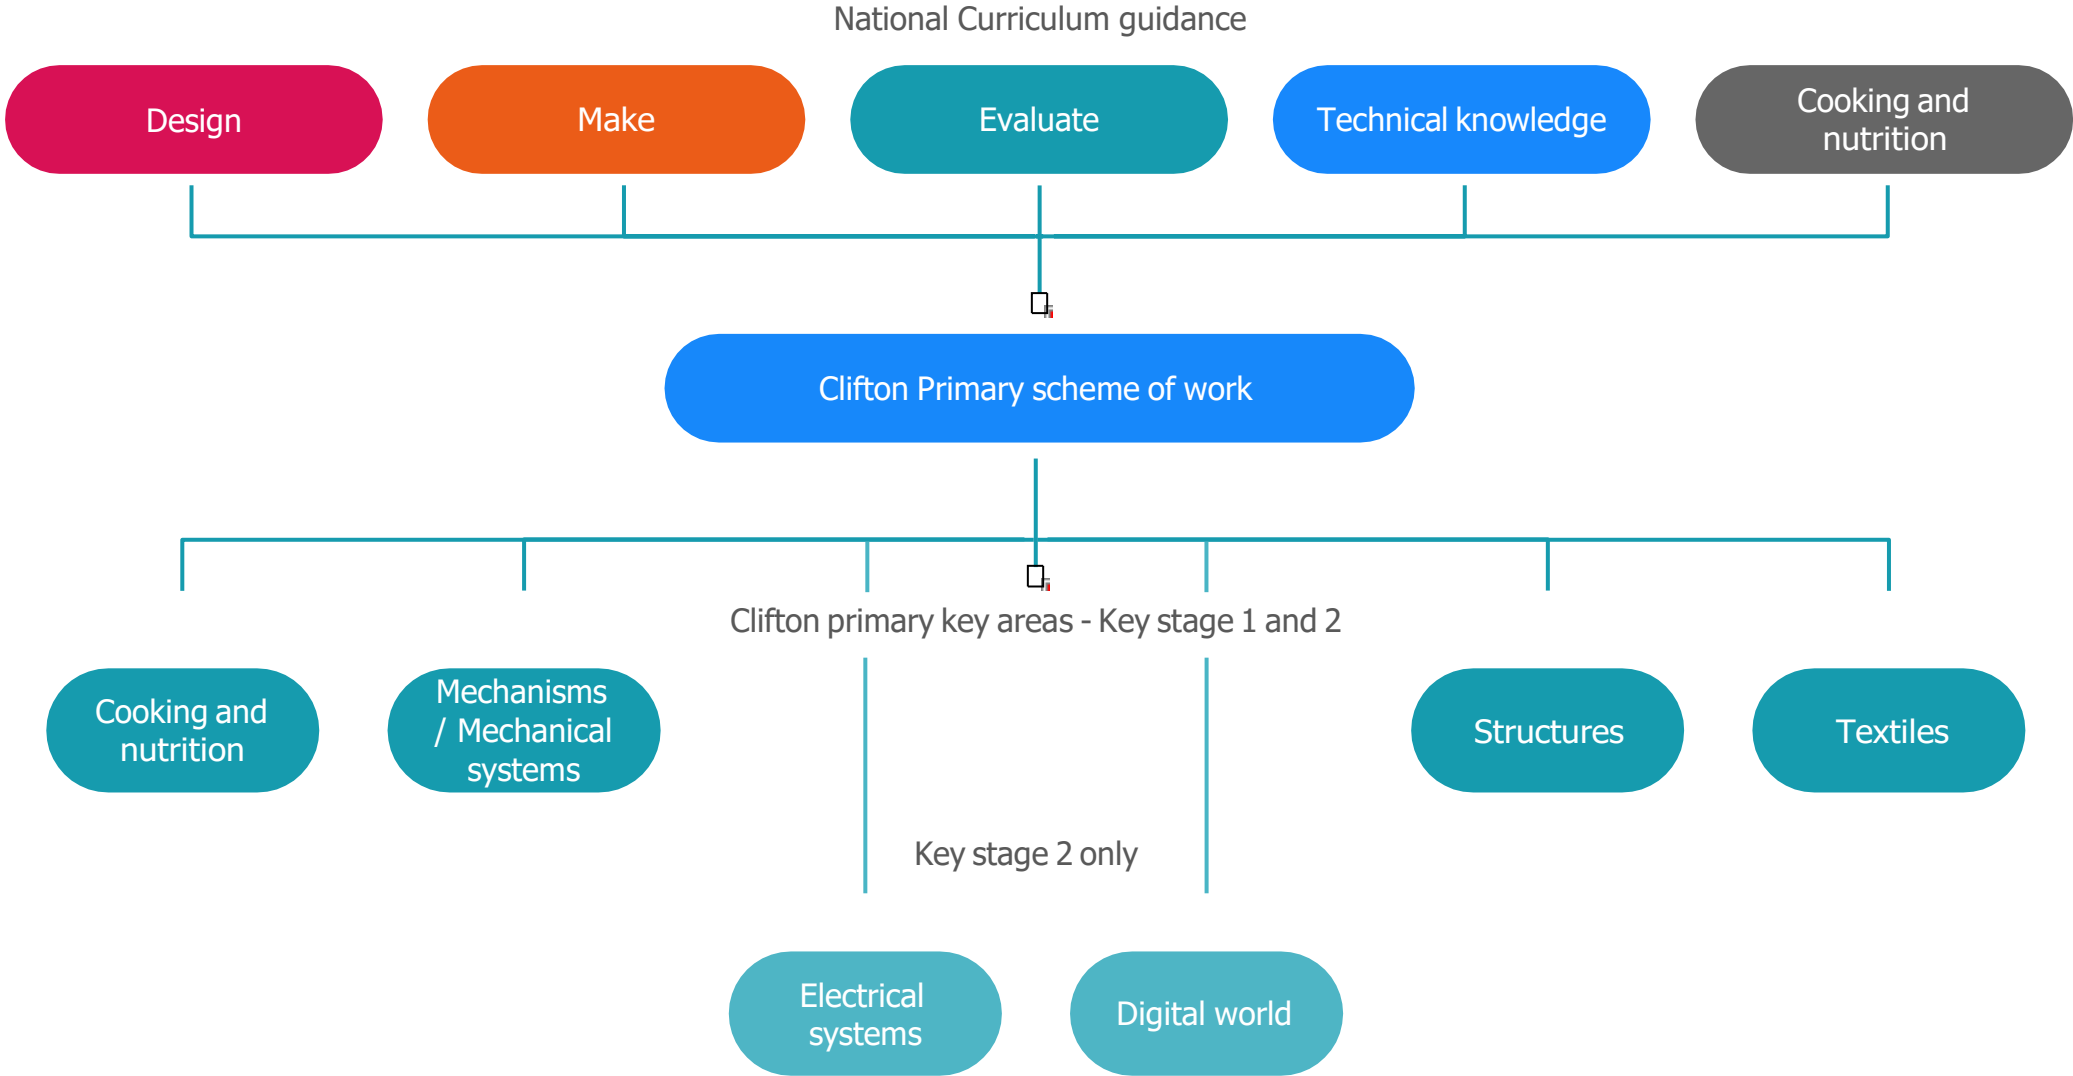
National Curriculum guidance

Design

Make

Evaluate

Technical knowledge

Cooking and nutrition

Clifton Primary scheme of work

Clifton primary key areas - Key stage 1 and 2

Cooking and nutrition

Mechanisms / Mechanical systems

Structures

Textiles

Key stage 2 only

Electrical systems

Digital world